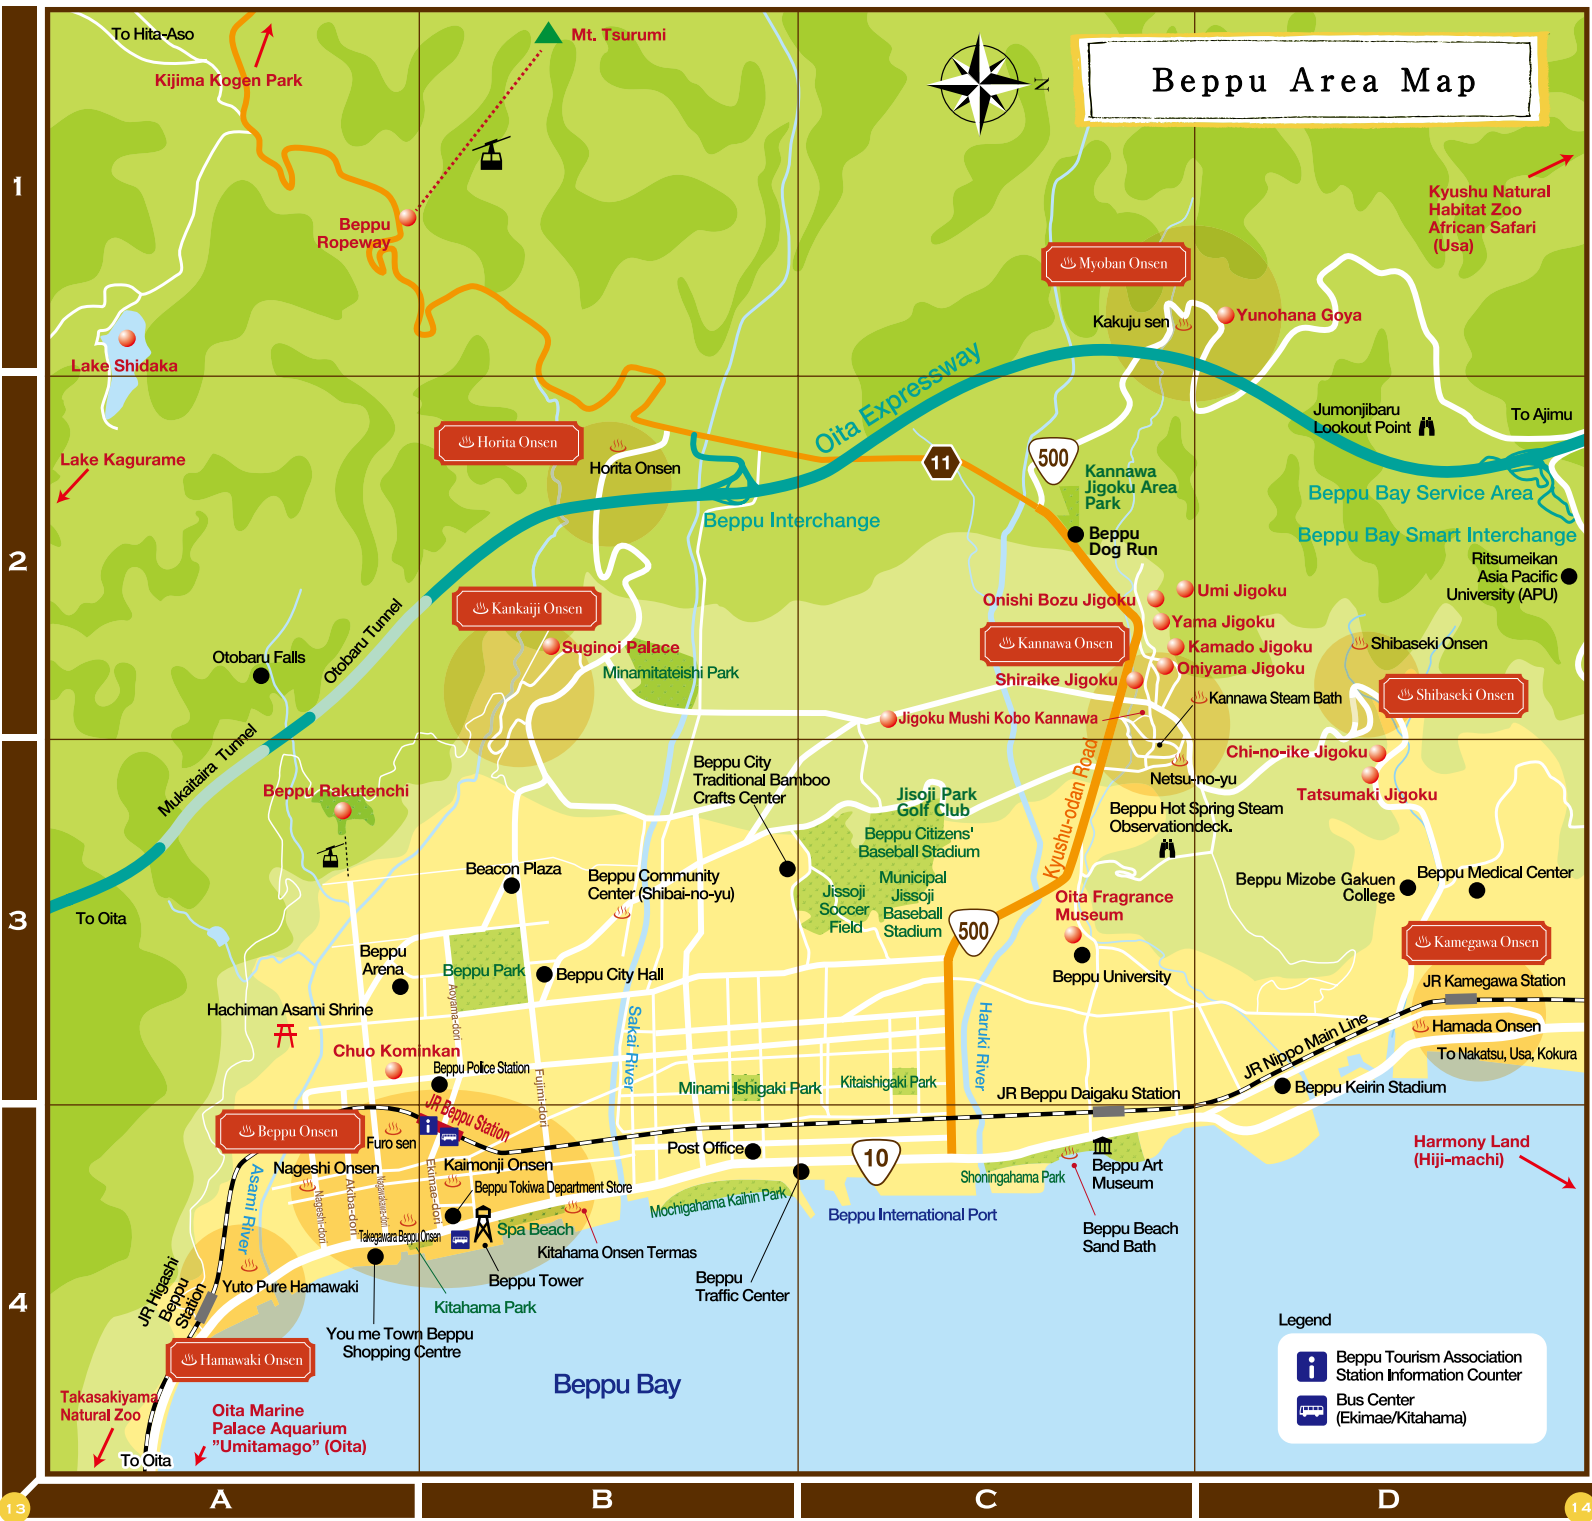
Beppu Area Map

N

1
2
3
4

To Hita-Aso
Kijima Kogen Park
Mt. Tsurumi
Beppu Ropeway
Lake Shidaka
Lake Kagurame
Myoban Onsen
Kakuju sen
Yunohana Goya
Kyushu Natural Habitat Zoo African Safari (Usa)
Oita Expressway
Jumonjibaru Lookout Point
To Ajimu
Horita Onsen
Horita Onsen
11
500
Kannawa Jigoku Area Park
Beppu Bay Service Area
Beppu Interchange
Beppu Dog Run
Beppu Bay Smart Interchange
Ritsumeikan Asia Pacific University (APU)
Kankaiji Onsen
Suginoi Palace
Onishi Bozu Jigoku
Umi Jigoku
Yama Jigoku
Kannawa Onsen
Kamado Jigoku
Oniyama Jigoku
Shibaseki Onsen
Otobaru Tunnel
Otobaru Falls
Minamitateishi Park
Shiraike Jigoku
Kannawa Steam Bath
Shibaseki Onsen
Jigoku Mushi Kobo Kannawa
Mukaitaira Tunnel
Beppu Rakutenchi
Beppu City Traditional Bamboo Crafts Center
Jisoji Park Golf Club
Kyushu-odan Road
Chi-no-ike Jigoku
Netsu-no-yu
Tatsumaki Jigoku
Beppu Hot Spring Steam Observationdeck.
Beppu Citizens' Baseball Stadium
Beacon Plaza
Beppu Community Center (Shibai-no-yu)
Jissoji Soccer Field
Municipal Jissoji Baseball Stadium
Oita Fragrance Museum
Beppu Mizobe Gakuen College
Beppu Medical Center
To Oita
500
Kamegawa Onsen
Beppu Arena
Beppu Park
Beppu City Hall
Beppu University
JR Kamegawa Station
Hachiman Asami Shrine
Aoyama-dori
Sakai River
Haruki River
Hamada Onsen
Chuo Kominkan
Beppu Police Station
Fujimi-dori
JR Nippo Main Line
To Nakatsu, Usa, Kokura
Minami Ishigaki Park
Kitaishigaki Park
JR Beppu Daigaku Station
Beppu Keirin Stadium
JR Beppu Station
Beppu Onsen
Furo sen
Post Office
10
Harmony Land (Hiji-machi)
Nageshi Onsen
Kaimonji Onsen
Ekimae-dori
Beppu Tokiwa Department Store
Shoningahama Park
Beppu Art Museum
Asami River
Nagashi-dori
Akiba-dori
Takegawara Beppu Onsen
Spa Beach
Mochigahama Kaihin Park
Beppu International Port
Kitahama Onsen Termas
Beppu Beach Sand Bath
JR Higashi Beppu Station
Yuto Pure Hamawaki
Beppu Tower
Kitahama Park
Beppu Traffic Center
You me Town Beppu Shopping Centre
Legend
Hamawaki Onsen
Beppu Bay
Beppu Tourism Association Station Information Counter
Bus Center (Ekimae/Kitahama)
Takasakiyama Natural Zoo
Oita Marine Palace Aquarium "Umitamago" (Oita)
To Oita

A
B
C
D
13
14